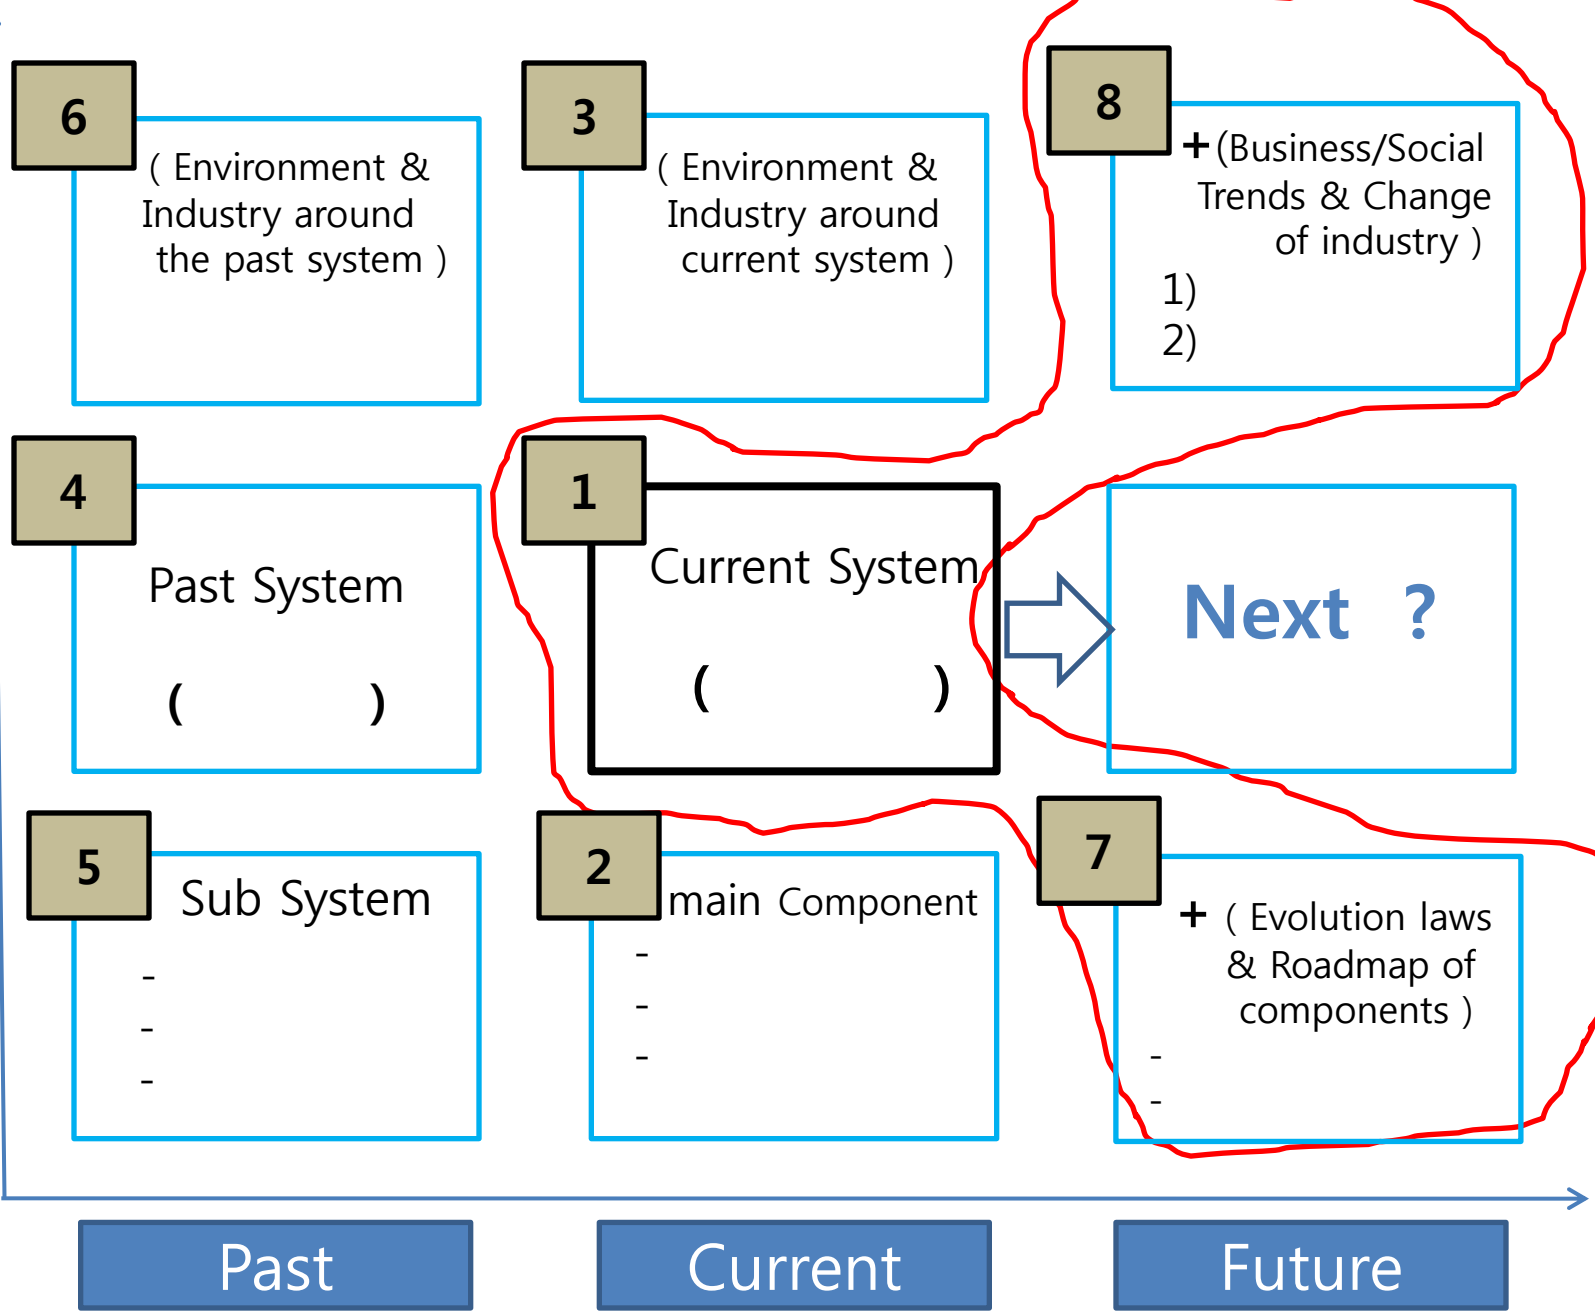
6
( Environment & Industry around the past system )

3
( Environment & Industry around current system )

8
+ (Business/Social Trends & Change of industry )
1)
2)

4
Past System
(        )

1
Current System
(        )

Next ?

5
Sub System
-
-
-

2
main Component
-
-
-

7
+ ( Evolution laws & Roadmap of components )
-
-

Past

Current

Future